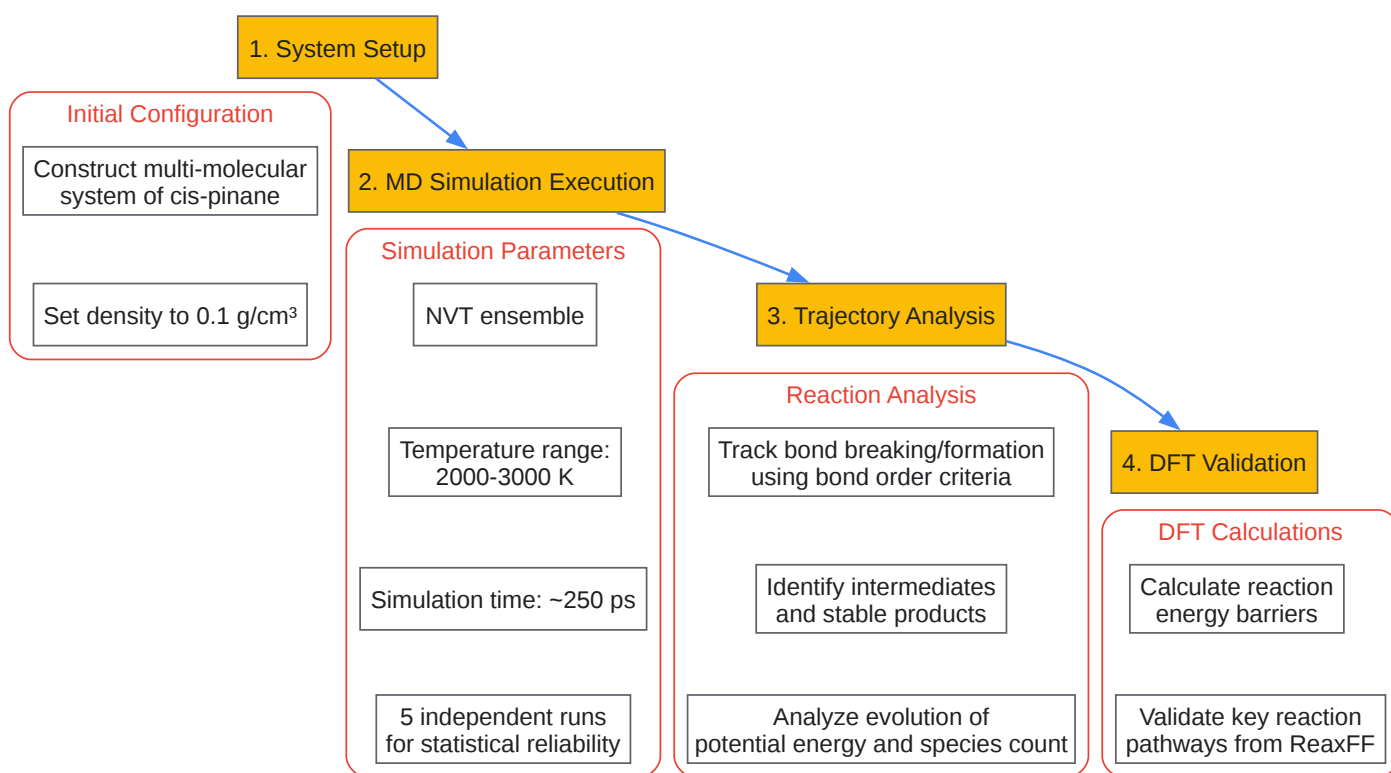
1. System Setup

Initial Configuration

Construct multi-molecular system of cis-pinane

Set density to 0.1 g/cm³

2. MD Simulation Execution

Simulation Parameters

NVT ensemble

Temperature range: 2000-3000 K

Simulation time: ~250 ps

5 independent runs for statistical reliability

3. Trajectory Analysis

Reaction Analysis

Track bond breaking/formation using bond order criteria

Identify intermediates and stable products

Analyze evolution of potential energy and species count

4. DFT Validation

DFT Calculations

Calculate reaction energy barriers

Validate key reaction pathways from ReaxFF